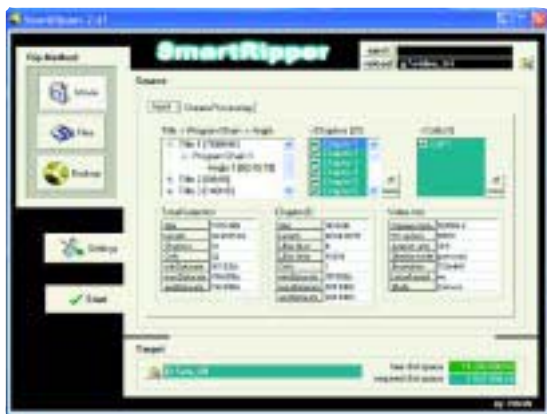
SmartRipper 2.41

Rip Method

Movie

Files

Backup

Settings

Start

SmartRipper

Source

Input

Stream Processing

Title -> Program Chain -> Angle

Title 1

Program Chain 1

Angle 1

Title 2

Title 3

Chapters

Chapter 1

Chapter 2

Chapter 3

Chapter 4

Chapter 5

Title Information

Chapter Information

Video Info

Target

free disk space

required disk space

by Flikmik